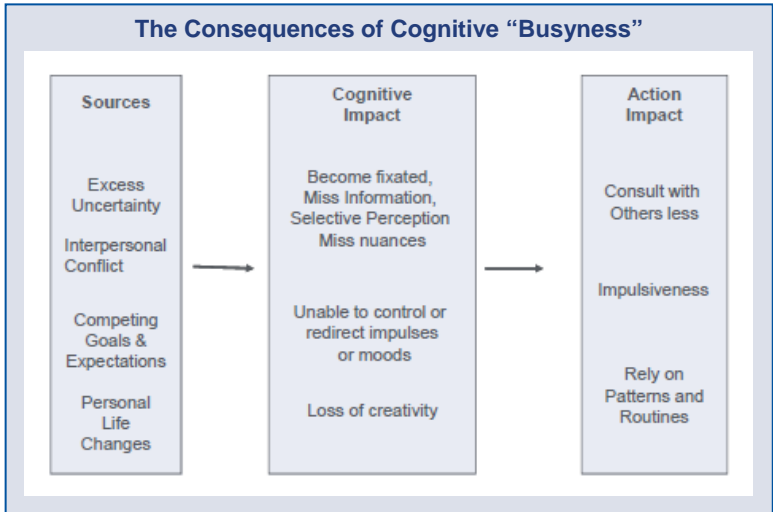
The Consequences of Cognitive “Busyness”

Sources

Excess Uncertainty

Interpersonal Conflict

Competing Goals & Expectations

Personal Life Changes

Cognitive Impact

Become fixated, Miss Information, Selective Perception Miss nuances

Unable to control or redirect impulses or moods

Loss of creativity

Action Impact

Consult with Others less

Impulsiveness

Rely on Patterns and Routines